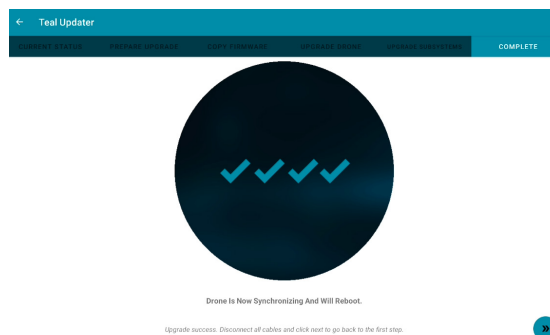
←

Teal Updater

CURRENT STATUS

PREPARE UPGRADE

COPY FIRMWARE

UPGRADE DRONE

UPGRADE SUBSYSTEMS

COMPLETE

Drone Is Now Synchronizing And Will Reboot.

Upgrade success. Disconnect all cables and click next to go back to the first step.

»